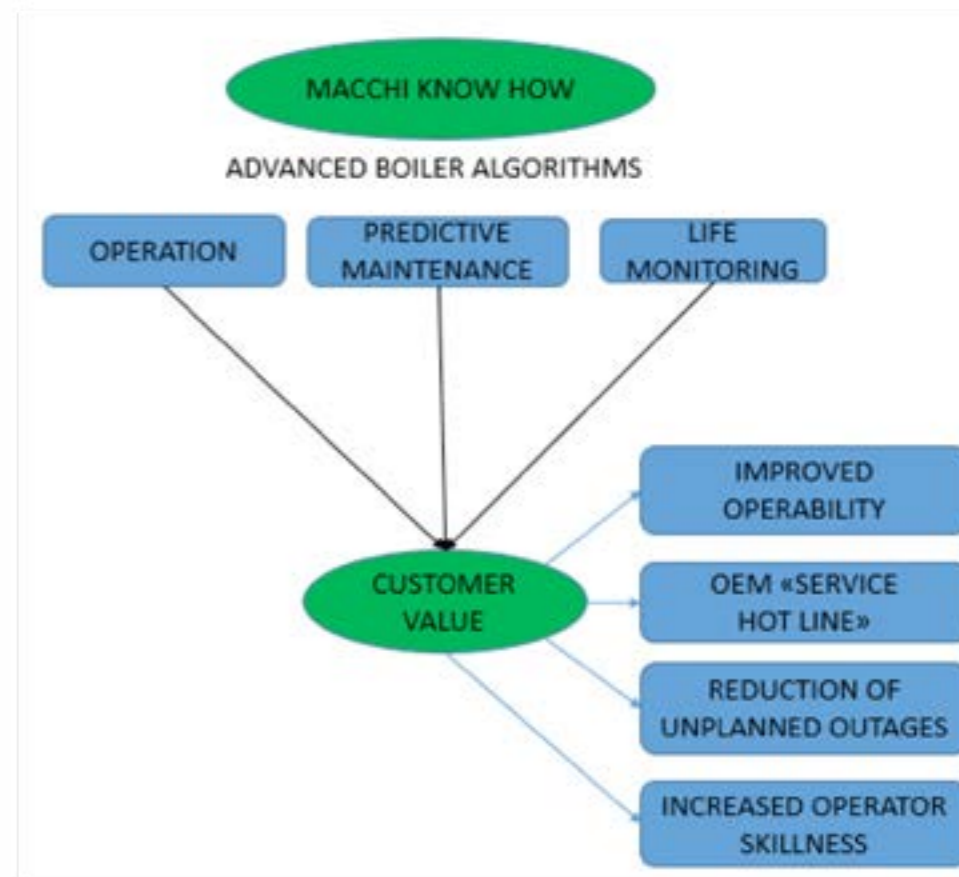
MACCHI KNOW HOW

ADVANCED BOILER ALGORITHMS

OPERATION

PREDICTIVE MAINTENANCE

LIFE MONITORING

CUSTOMER VALUE

IMPROVED OPERABILITY

OEM «SERVICE HOT LINE»

REDUCTION OF UNPLANNED OUTAGES

INCREASED OPERATOR SKILLNESS